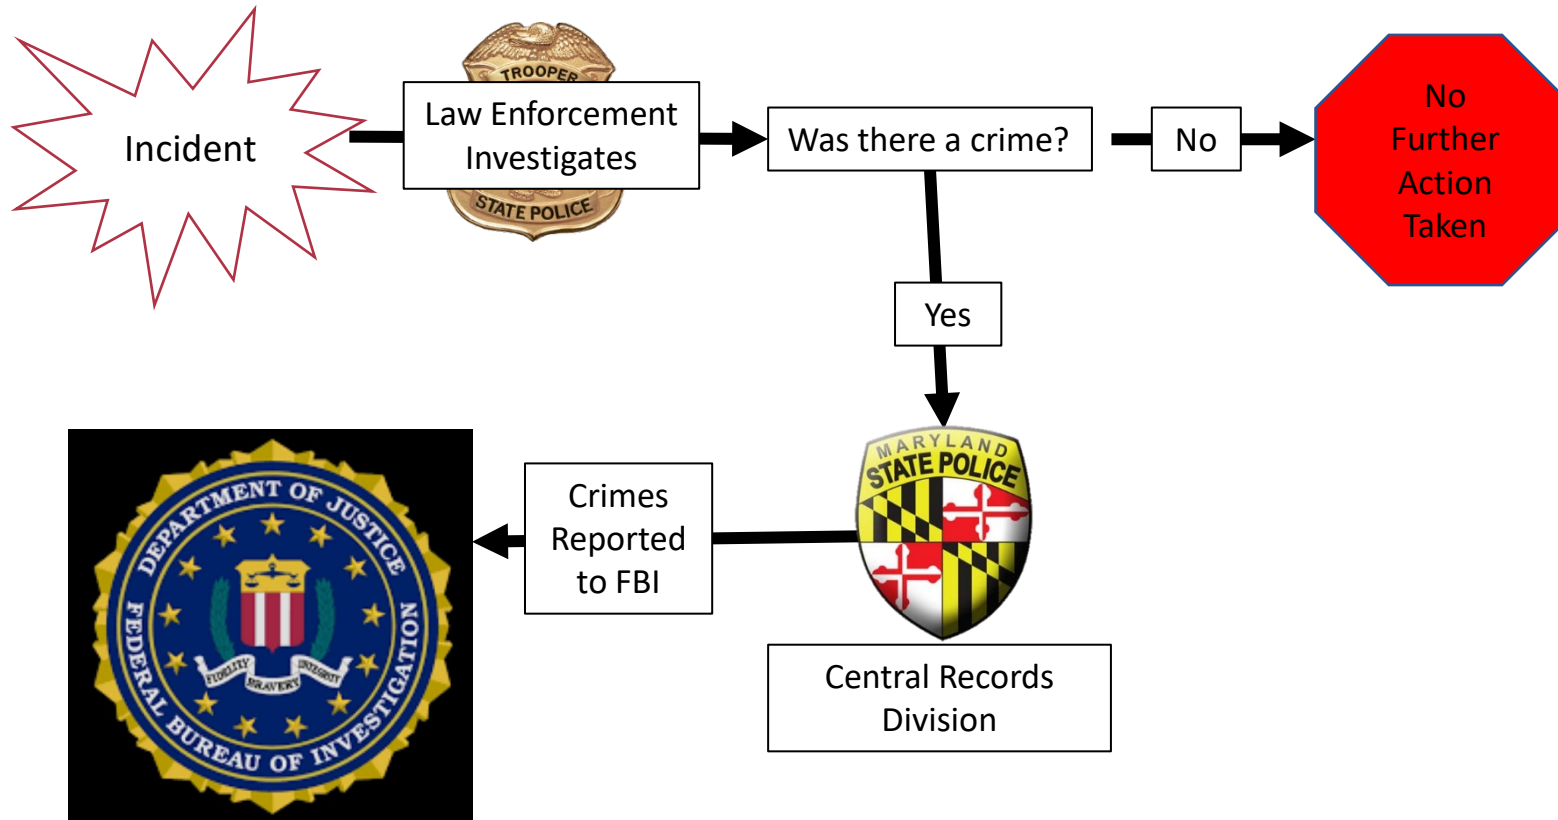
Incident

TROOPER

Law Enforcement Investigates

STATE POLICE

Was there a crime?

No

No Further Action Taken

Yes

MARYLAND STATE POLICE

Central Records Division

Crimes Reported to FBI

DEPARTMENT OF JUSTICE

FIDELITY BRAVERY INTEGRITY

FEDERAL BUREAU OF INVESTIGATION